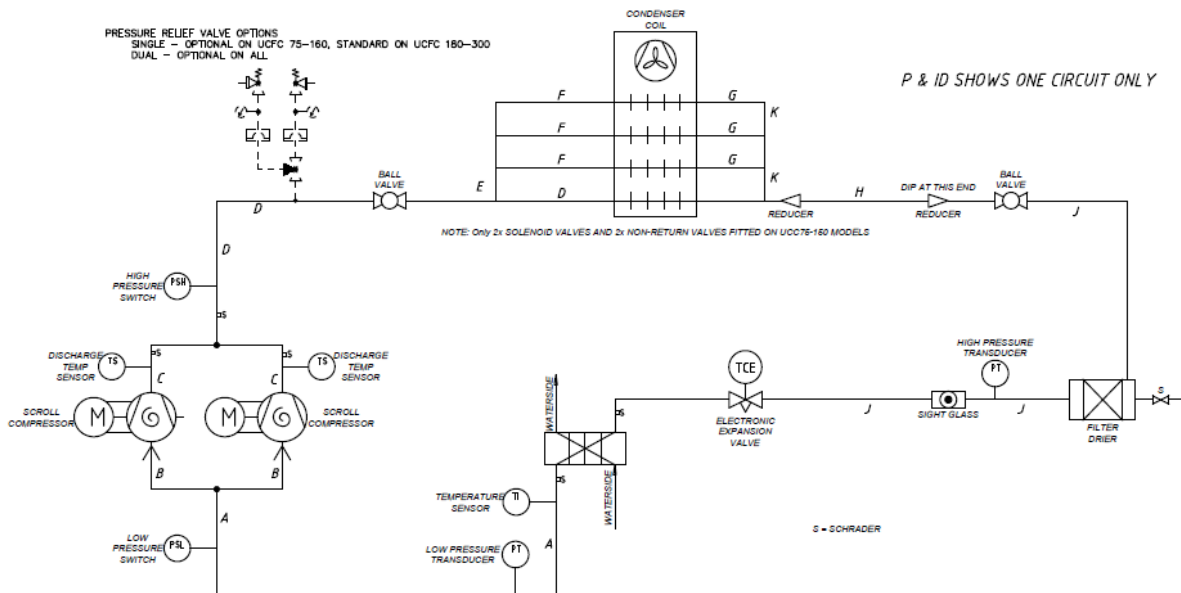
PRESSURE RELIEF VALVE OPTIONS
SINGLE – OPTIONAL ON UCFC 75–160, STANDARD ON UCFC 180–300
DUAL – OPTIONAL ON ALL

CONDENSER COIL

P & ID SHOWS ONE CIRCUIT ONLY

F
G
K
F
G
F
G
E
D
K
H

BALL VALVE

D

REDUCER

DIP AT THIS END
REDUCER

BALL VALVE

J

NOTE: Only 2x SOLENOID VALVES AND 2x NON-RETURN VALVES FITTED ON UCC75-160 MODELS

D

HIGH PRESSURE SWITCH
PSH

S

S
S

DISCHARGE TEMP SENSOR
TS

TS
DISCHARGE TEMP SENSOR

C
C

SCROLL COMPRESSOR
M

M
SCROLL COMPRESSOR

B
B

A

LOW PRESSURE SWITCH
PSL

TCE

HIGH PRESSURE TRANSDUCER
PT

WATERSIDE

S

ELECTRONIC EXPANSION VALVE

J

SIGHT GLASS

J

FILTER DRIER

S

S

WATERSIDE

TEMPERATURE SENSOR
TI

A

LOW PRESSURE TRANSDUCER
PT

S = SCHRADER